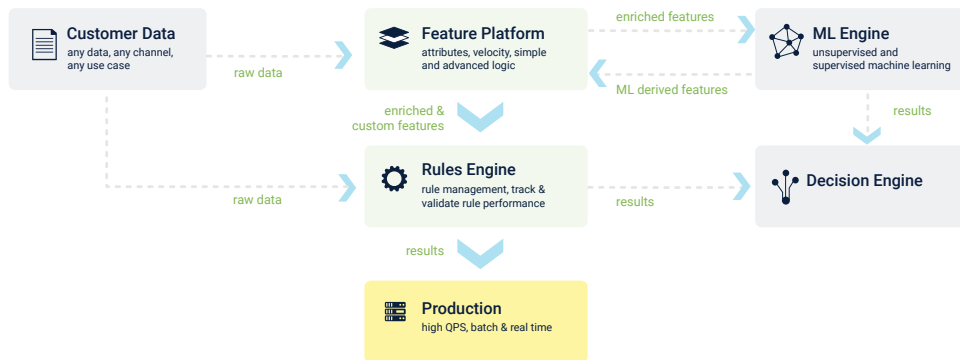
Customer Data
any data, any channel, any use case

raw data

Feature Platform
attributes, velocity, simple and advanced logic

enriched features

ML derived features

ML Engine
unsupervised and supervised machine learning

enriched & custom features

results

raw data

Rules Engine
rule management, track & validate rule performance

results

Decision Engine

results

Production
high QPS, batch & real time